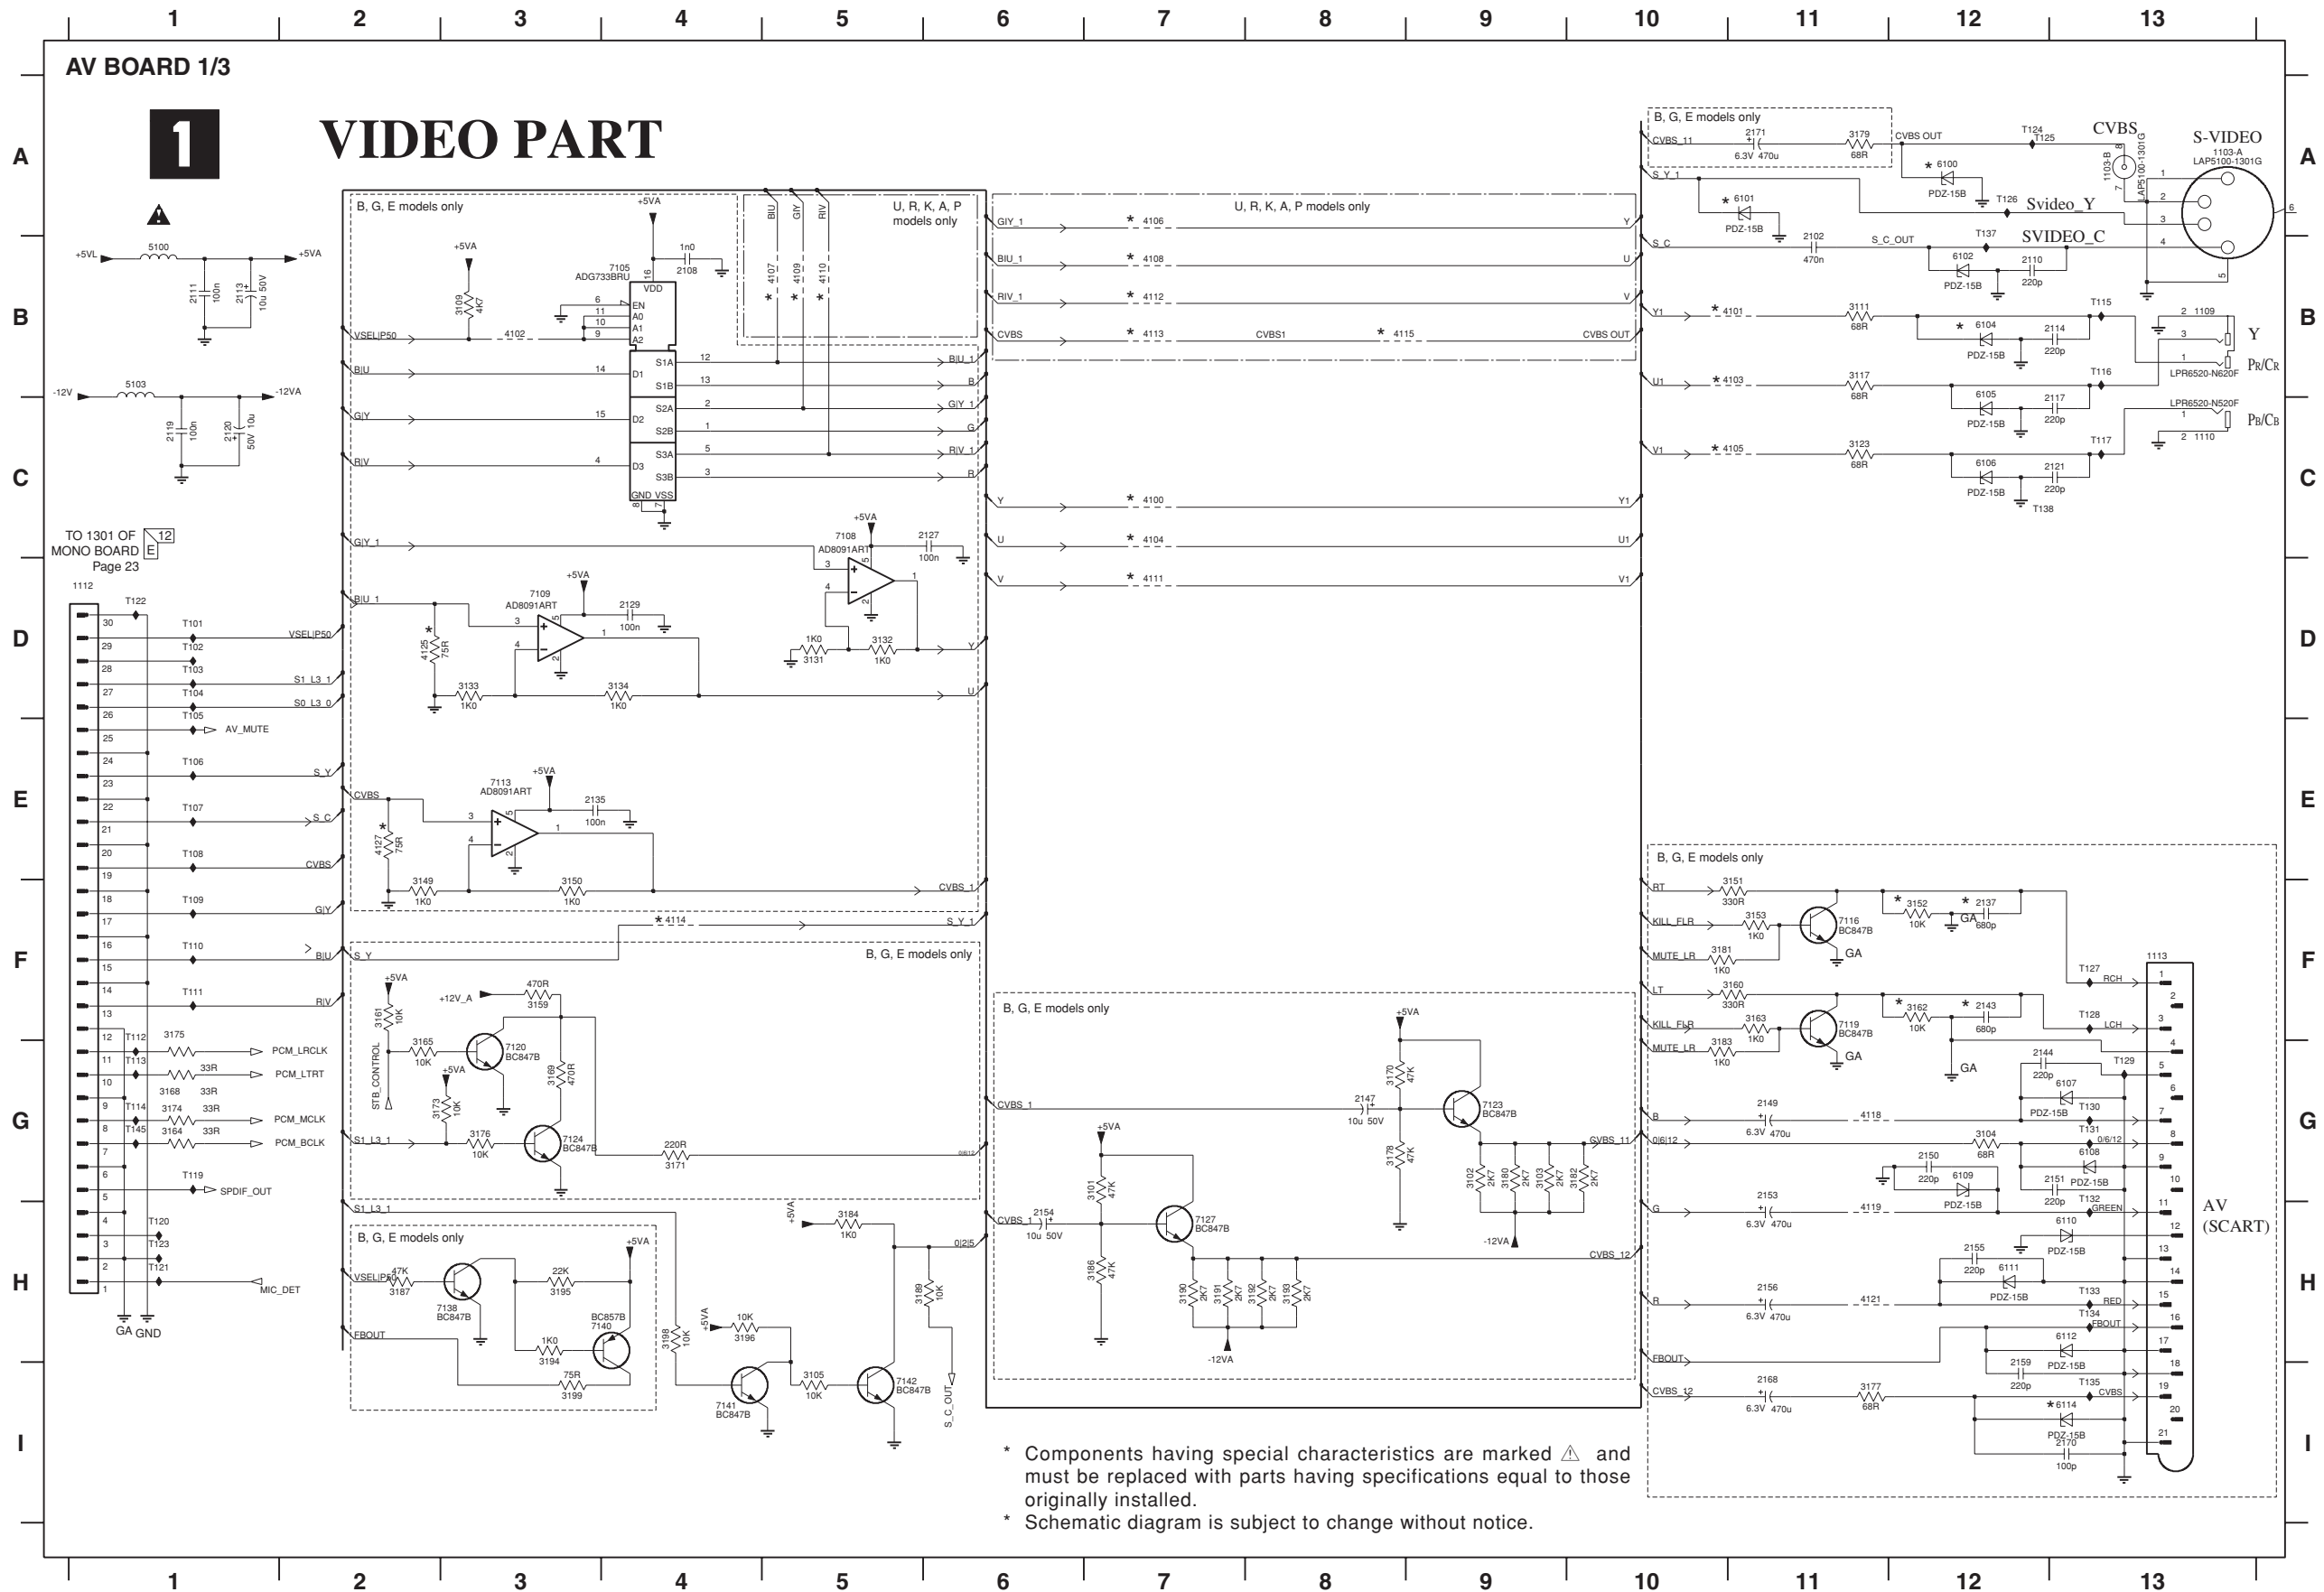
1 2 3 4 5 6 7 8 9 10 11 12 13

AV BOARD 1/3

1

VIDEO PART

A B C D E F G H I

B, G, E models only

U, R, K, A, P models only

U, R, K, A, P models only

B, G, E models only

B, G, E models only

B, G, E models only

B, G, E models only

B, G, E models only

TO 1301 OF MONO BOARD 12 E Page 23

CVBS

S-VIDEO

Svideo_Y

SVIDEO_C

Y

PR/CR

PB/CB

AV (SCART)

ADG733BRU

AD8091ART

AD8091ART

AD8091ART

+5VL +5VA -12V -12VA

VSEL|P50 S1_L3_1 S0_L3_0 AV_MUTE S_Y S_C CVBS G|Y B|U R|V PCM_LRCLK PCM_LTRT PCM_MCLK PCM_BCLK SPDIF_OUT MIC_DET

GA GND

STB_CONTROL

FBOUT

S_C_OUT

CVBS_1 CVBS_11 CVBS_12 CVBS OUT

RT KILL_FLR MUTE_LR LT RCH LCH GREEN RED FBOUT

* Components having special characteristics are marked ⚠ and must be replaced with parts having specifications equal to those originally installed.
* Schematic diagram is subject to change without notice.

1 2 3 4 5 6 7 8 9 10 11 12 13